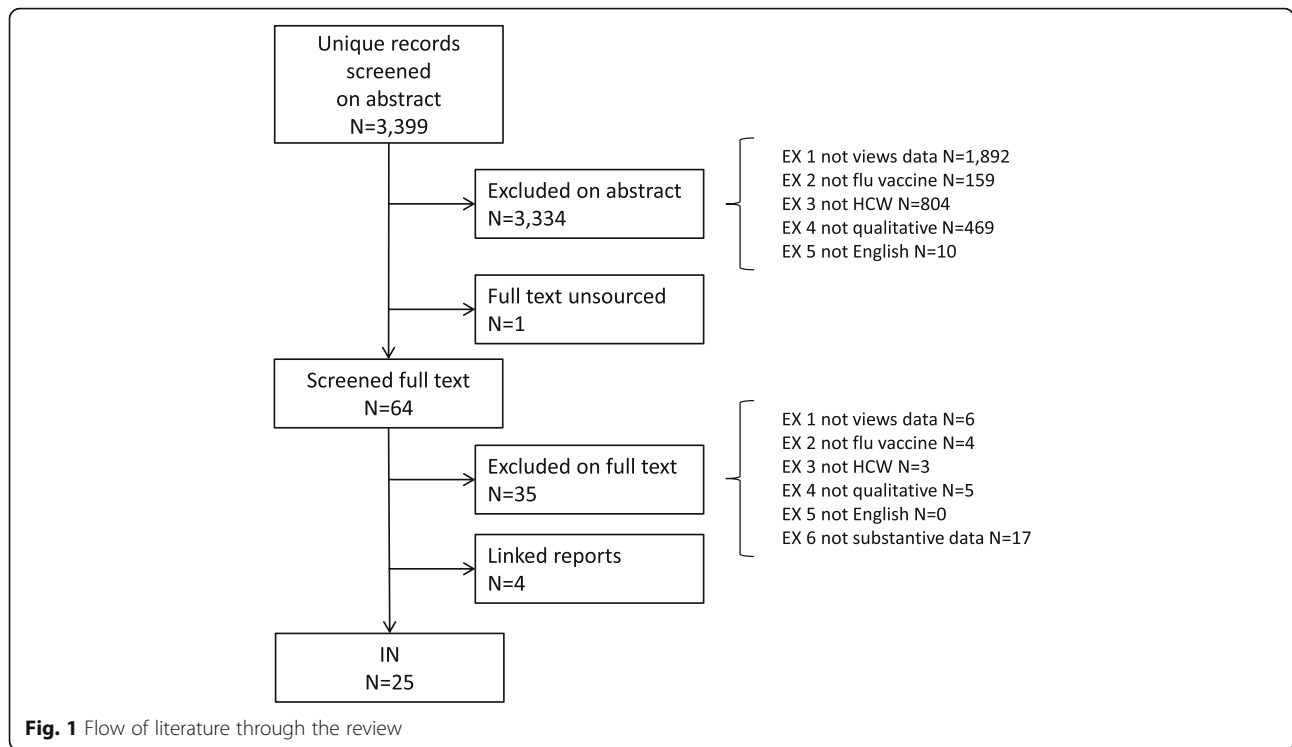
Unique records screened on abstract
N=3,399

Excluded on abstract
N=3,334

EX 1 not views data N=1,892
EX 2 not flu vaccine N=159
EX 3 not HCW N=804
EX 4 not qualitative N=469
EX 5 not English N=10

Full text unsourced
N=1

Screened full text
N=64

Excluded on full text
N=35

EX 1 not views data N=6
EX 2 not flu vaccine N=4
EX 3 not HCW N=3
EX 4 not qualitative N=5
EX 5 not English N=0
EX 6 not substantive data N=17

Linked reports
N=4

IN
N=25

**Fig. 1** Flow of literature through the review